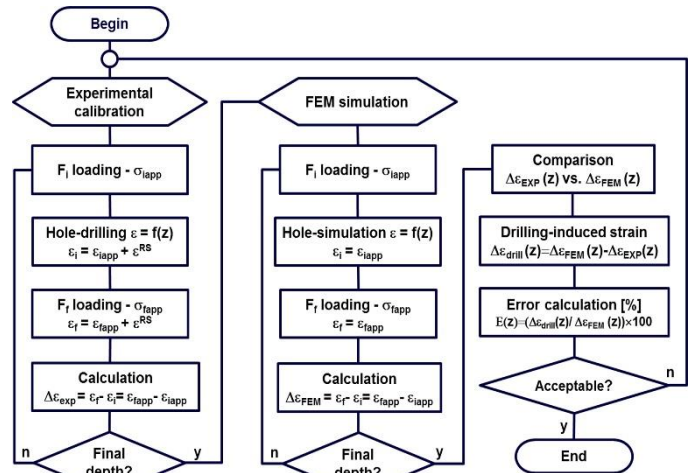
Begin

Experimental calibration

$F_i$ loading - $\sigma_{iapp}$

Hole-drilling $\varepsilon = f(z)$
$\varepsilon_i = \varepsilon_{iapp} + \varepsilon^{RS}$

$F_f$ loading - $\sigma_{fapp}$
$\varepsilon_f = \varepsilon_{fapp} + \varepsilon^{RS}$

Calculation
$\Delta\varepsilon_{exp} = \varepsilon_f - \varepsilon_i = \varepsilon_{fapp} - \varepsilon_{iapp}$

n

Final depth?

y

FEM simulation

$F_i$ loading - $\sigma_{iapp}$

Hole-simulation $\varepsilon = f(z)$
$\varepsilon_i = \varepsilon_{iapp}$

$F_f$ loading - $\sigma_{fapp}$
$\varepsilon_f = \varepsilon_{fapp}$

Calculation
$\Delta\varepsilon_{FEM} = \varepsilon_f - \varepsilon_i = \varepsilon_{fapp} - \varepsilon_{iapp}$

Final depth?

y

Comparison
$\Delta\varepsilon_{EXP}(z)$ vs. $\Delta\varepsilon_{FEM}(z)$

Drilling-induced strain
$\Delta\varepsilon_{drill}(z) = \Delta\varepsilon_{FEM}(z) - \Delta\varepsilon_{EXP}(z)$

Error calculation [%]
$E(z) = (\Delta\varepsilon_{drill}(z) / \Delta\varepsilon_{FEM}(z)) \times 100$

Acceptable?

n

y

End